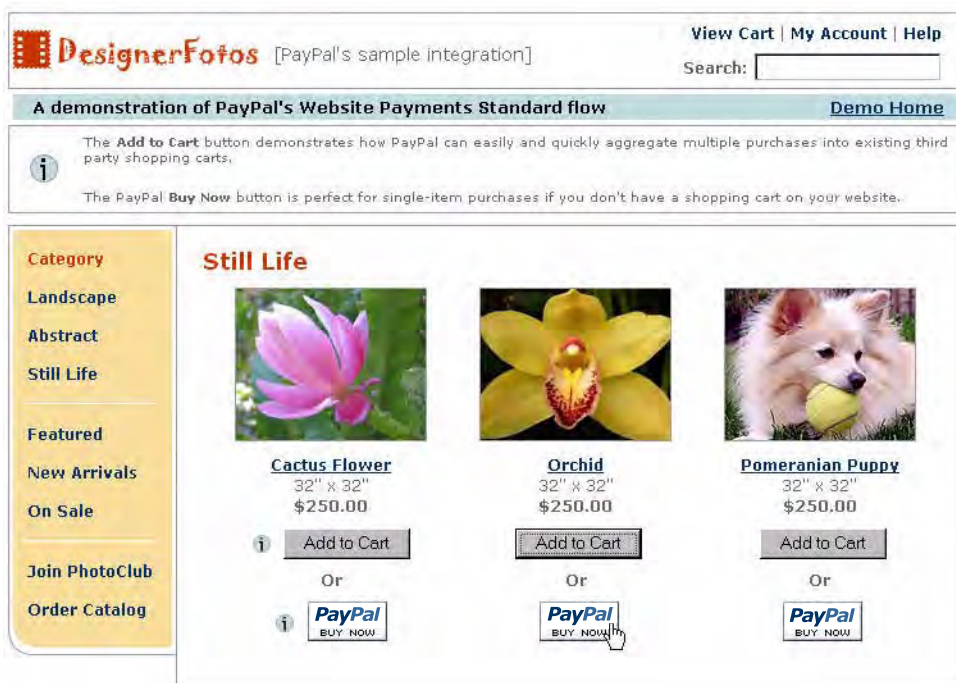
DesignerFotos [PayPal's sample integration]

View Cart | My Account | Help

Search:

A demonstration of PayPal's Website Payments Standard flow

Demo Home

The Add to Cart button demonstrates how PayPal can easily and quickly aggregate multiple purchases into existing third party shopping carts.

The PayPal Buy Now button is perfect for single-item purchases if you don't have a shopping cart on your website.

Category
Landscape
Abstract
Still Life

Featured
New Arrivals
On Sale

Join PhotoClub
Order Catalog

Still Life

Cactus Flower
32" x 32"
$250.00
Add to Cart
Or
PayPal BUY NOW

Orchid
32" x 32"
$250.00
Add to Cart
Or
PayPal BUY NOW

Pomeranian Puppy
32" x 32"
$250.00
Add to Cart
Or
PayPal BUY NOW